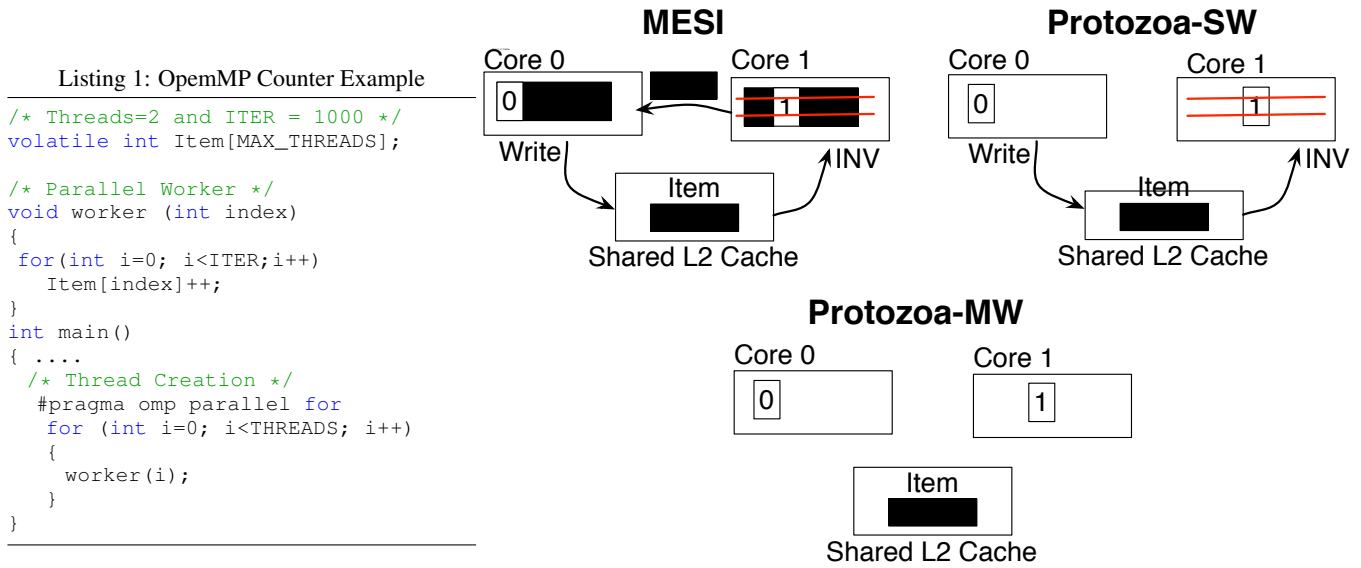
Listing 1: OpemMP Counter Example

```
/* Threads=2 and ITER = 1000 */
volatile int Item[MAX_THREADS];

/* Parallel Worker */
void worker (int index)
{
 for(int i=0; i<ITER;i++)
   Item[index]++;
}
int main()
{ ....
  /* Thread Creation */
   #pragma omp parallel for
   for (int i=0; i<THREADS; i++)
   {
    worker(i);
   }
}
```

MESI

Core 0

0

Core 1

1

Write

INV

Item

Shared L2 Cache

Protozoa-SW

Core 0

0

Core 1

1

Write

INV

Item

Shared L2 Cache

Protozoa-MW

Core 0

0

Core 1

1

Item

Shared L2 Cache